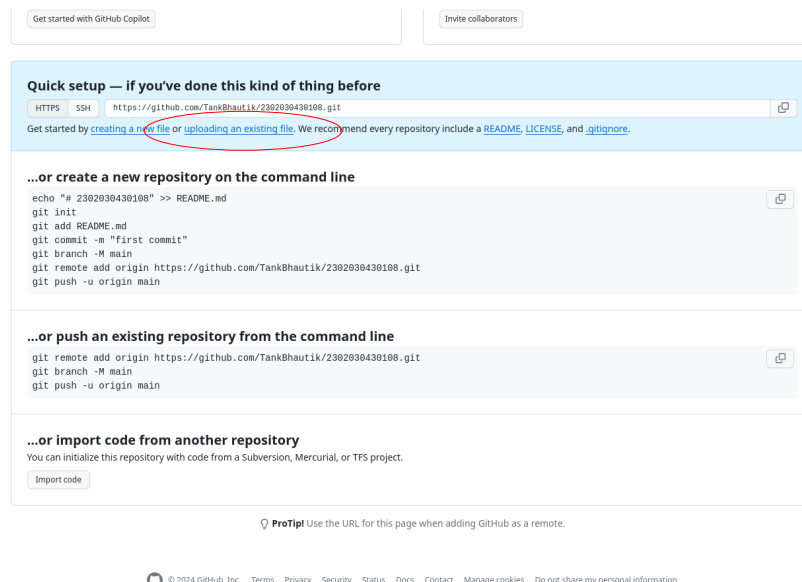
Get started with GitHub Copilot

Invite collaborators

Quick setup — if you've done this kind of thing before

HTTPS SSH https://github.com/TankBhautik/2302030430108.git

Get started by creating a new file or uploading an existing file. We recommend every repository include a README, LICENSE, and .gitignore.

...or create a new repository on the command line

echo "# 2302030430108" >> README.md
git init
git add README.md
git commit -m "first commit"
git branch -M main
git remote add origin https://github.com/TankBhautik/2302030430108.git
git push -u origin main

...or push an existing repository from the command line

git remote add origin https://github.com/TankBhautik/2302030430108.git
git branch -M main
git push -u origin main

...or import code from another repository

You can initialize this repository with code from a Subversion, Mercurial, or TFS project.

Import code

ProTip! Use the URL for this page when adding GitHub as a remote.

© 2024 GitHub, Inc. Terms Privacy Security Status Docs Contact Manage cookies Do not share my personal information